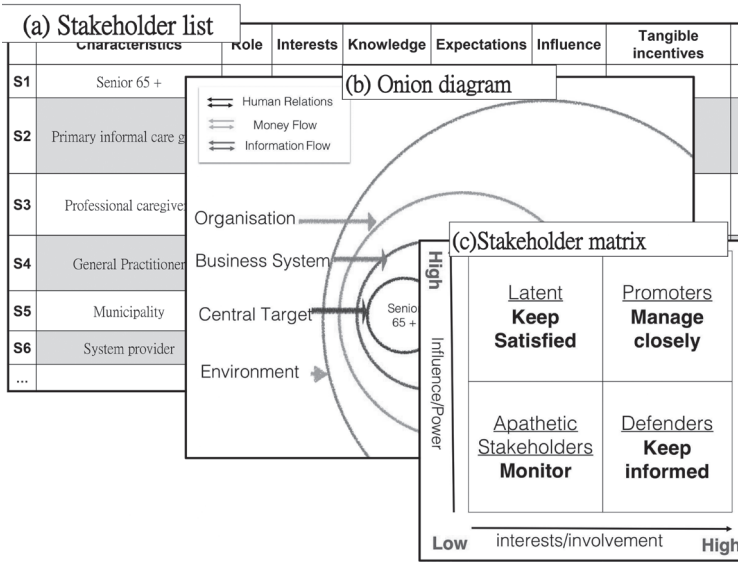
(a) Stakeholder list

| | Characteristics | Role | Interests | Knowledge | Expectations | Influence | Tangible incentives |
|---|---|---|---|---|---|---|---|
| S1 | Senior 65 + | | | | | | |
| S2 | Primary informal care g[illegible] | | | | | | |
| S3 | Professional caregive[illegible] | | | | | | |
| S4 | General Practitioner | | | | | | |
| S5 | Municipality | | | | | | |
| S6 | System provider | | | | | | |
| ... | | | | | | | |

(b) Onion diagram

Human Relations
Money Flow
Information Flow

Organisation
Business System
Central Target
Environment
Senio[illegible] 65 +

(c)Stakeholder matrix

High

Influence/Power

Latent
Keep Satisfied

Promoters
Manage closely

Apathetic Stakeholders
Monitor

Defenders
Keep informed

Low
interests/involvement
High